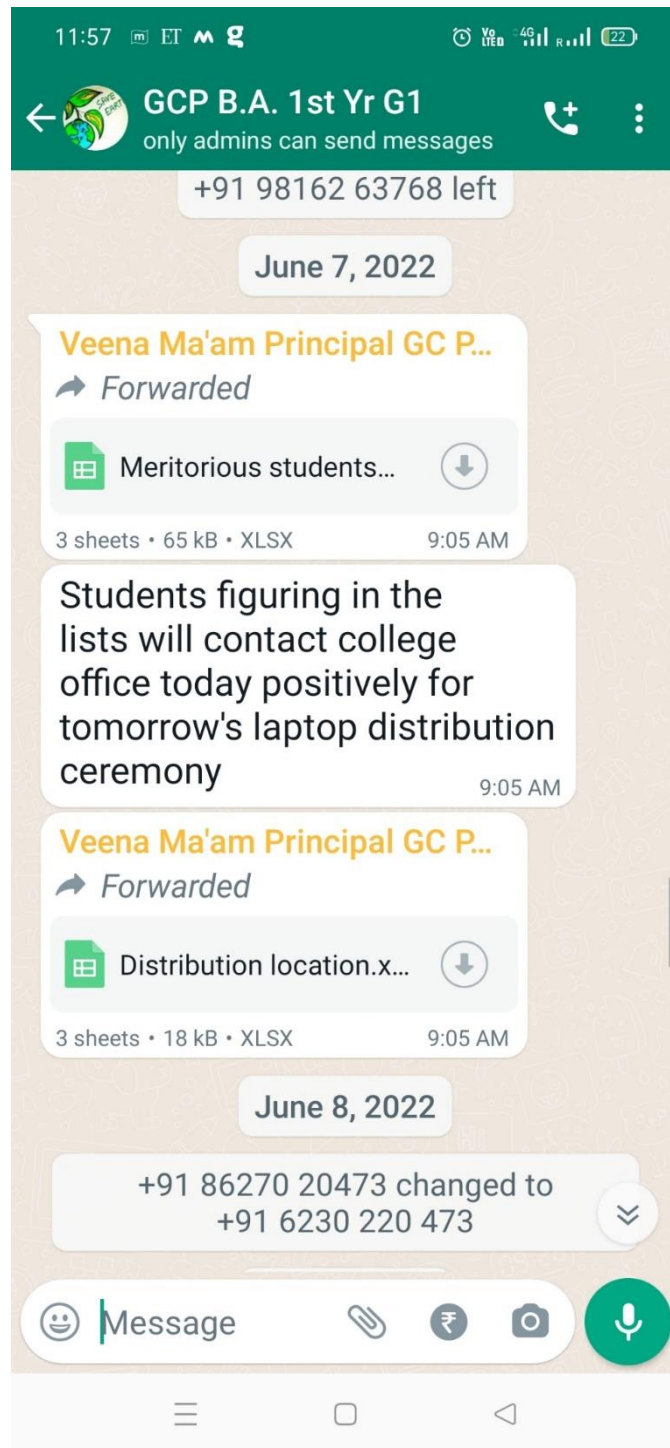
11:57 ET 4G 22

GCP B.A. 1st Yr G1
only admins can send messages

+91 98162 63768 left

June 7, 2022

Veena Ma'am Principal GC P...
Forwarded
Meritorious students...
3 sheets • 65 kB • XLSX 9:05 AM

Students figuring in the lists will contact college office today positively for tomorrow's laptop distribution ceremony 9:05 AM

Veena Ma'am Principal GC P...
Forwarded
Distribution location.x...
3 sheets • 18 kB • XLSX 9:05 AM

June 8, 2022

+91 86270 20473 changed to +91 6230 220 473

Message